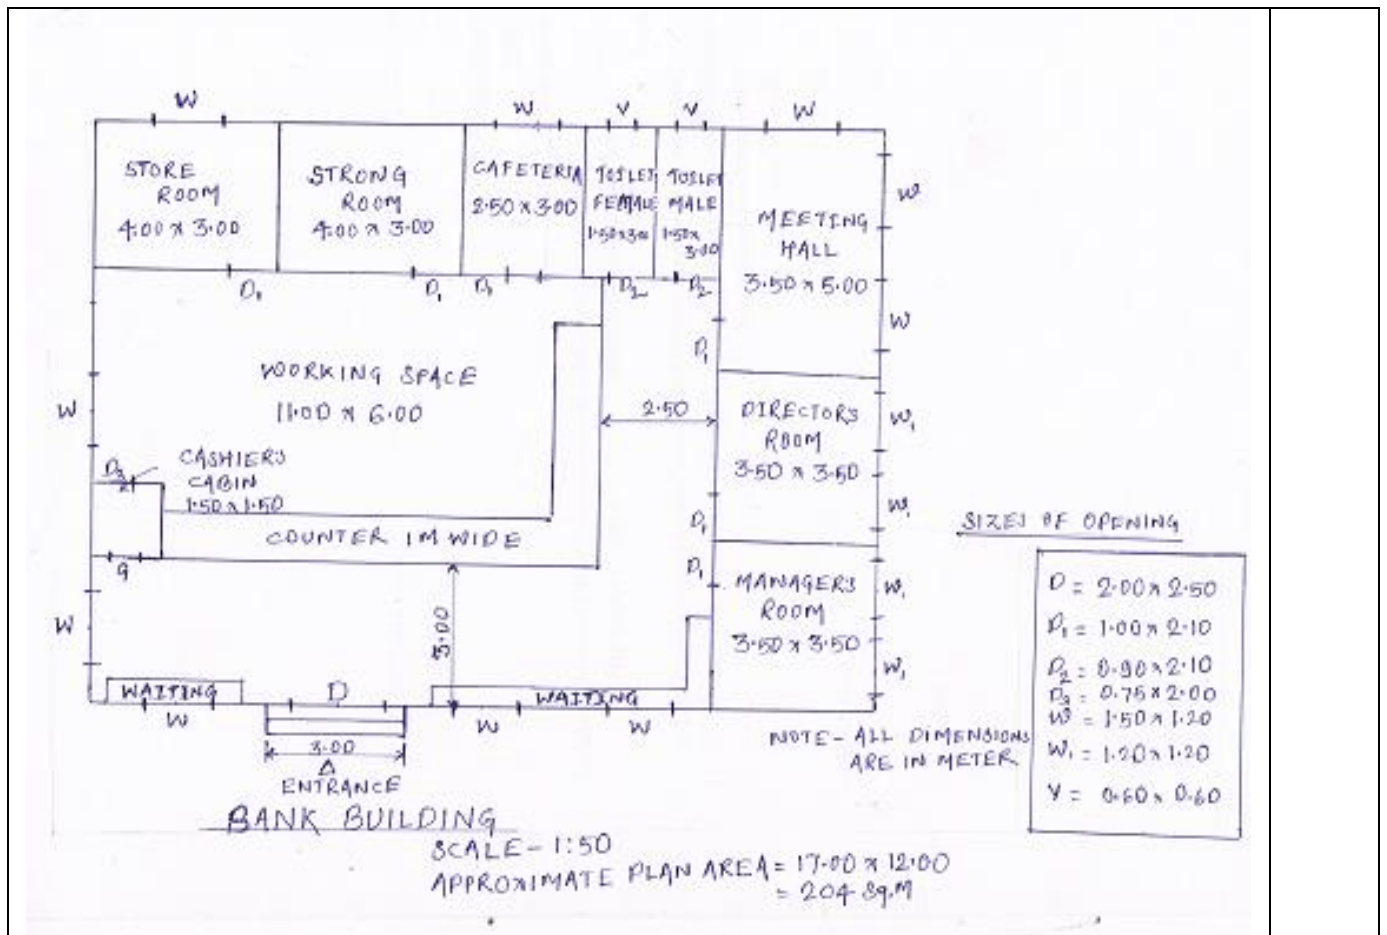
W W V V W

STORE ROOM 4.00 x 3.00

STRONG ROOM 4.00 x 3.00

CAFETERIA 2.50 x 3.00

TOILET FEMALE 1.50x3.00

TOILET MALE 1.50x 3.00

MEETING HALL 3.50 x 5.00

W

D₁ D₁ D₁ D₂ D₂

W

D₁

WORKING SPACE 11.00 x 6.00

2.50

DIRECTORS ROOM 3.50 x 3.50

W W₁ W₁

D₃

CASHIERS CABIN 1.50 x 1.50

D₁

COUNTER 1M WIDE

G

D₁

MANAGERS ROOM 3.50 x 3.50

W₁ W₁

W

5.00

WAITING D WAITING

W W W

3.00

ENTRANCE

NOTE - ALL DIMENSIONS ARE IN METER

SIZES OF OPENING

D = 2.00 x 2.50
D₁ = 1.00 x 2.10
D₂ = 0.90 x 2.10
D₃ = 0.75 x 2.00
W = 1.50 x 1.20
W₁ = 1.20 x 1.20
V = 0.60 x 0.60

BANK BUILDING

SCALE - 1:50

APPROXIMATE PLAN AREA = 17.00 x 12.00 = 204 Sq.M